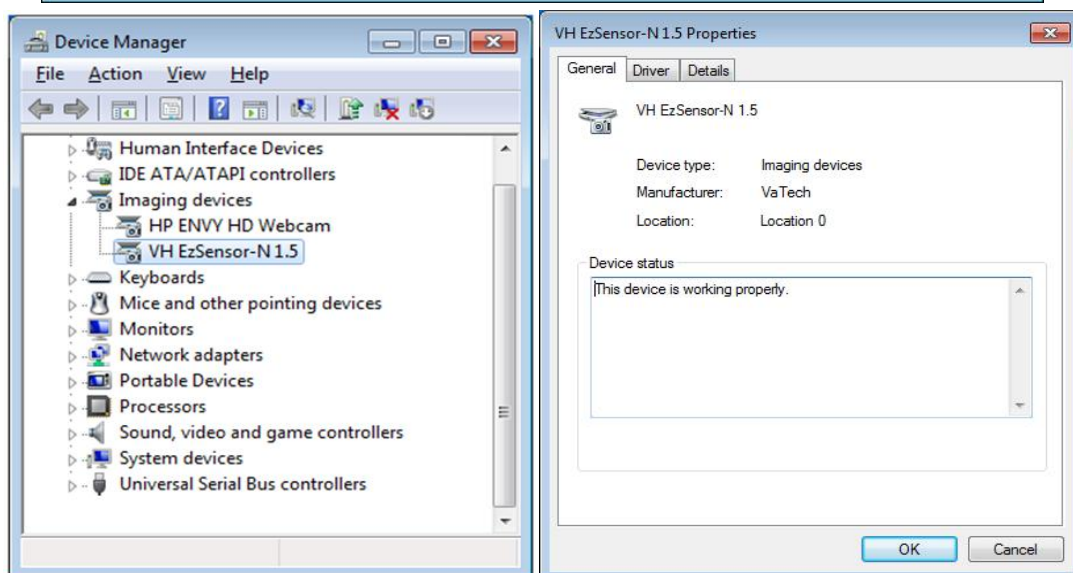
Device Manager

File Action View Help

Human Interface Devices
IDE ATA/ATAPI controllers
Imaging devices
HP ENVY HD Webcam
VH EzSensor-N 1.5
Keyboards
Mice and other pointing devices
Monitors
Network adapters
Portable Devices
Processors
Sound, video and game controllers
System devices
Universal Serial Bus controllers

VH EzSensor-N 1.5 Properties

General Driver Details

VH EzSensor-N 1.5

Device type: Imaging devices
Manufacturer: VaTech
Location: Location 0

Device status
This device is working properly.

OK Cancel